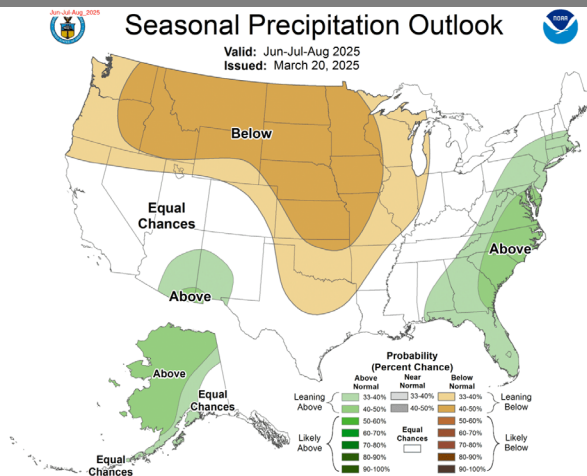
Jun-Jul-Aug_2025

Seasonal Precipitation Outlook

Valid: Jun-Jul-Aug 2025
Issued: March 20, 2025

NOAA

Below

Equal Chances

Above

Above

Above

Equal Chances

Equal Chances

Probability (Percent Chance)

| | Above Normal | Near Normal | Below Normal | |
|---|---|---|---|---|
| Leaning Above | 33-40% | 33-40% | 33-40% | Leaning Below |
| | 40-50% | 40-50% | 40-50% | |
| Likely Above | 50-60% | | 50-60% | Likely Below |
| | 60-70% | Equal Chances | 60-70% | |
| | 70-80% | | 70-80% | |
| | 80-90% | | 80-90% | |
| | 90-100% | | 90-100% | |